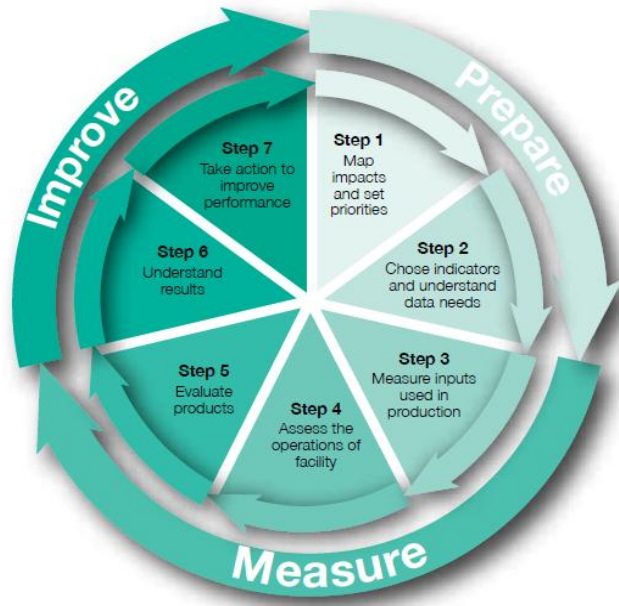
Improve

Prepare

Step 7
Take action to improve performance

Step 1
Map impacts and set priorities

Step 6
Understand results

Step 2
Chose indicators and understand data needs

Step 5
Evaluate products

Step 3
Measure inputs used in production

Step 4
Assess the operations of facility

Measure